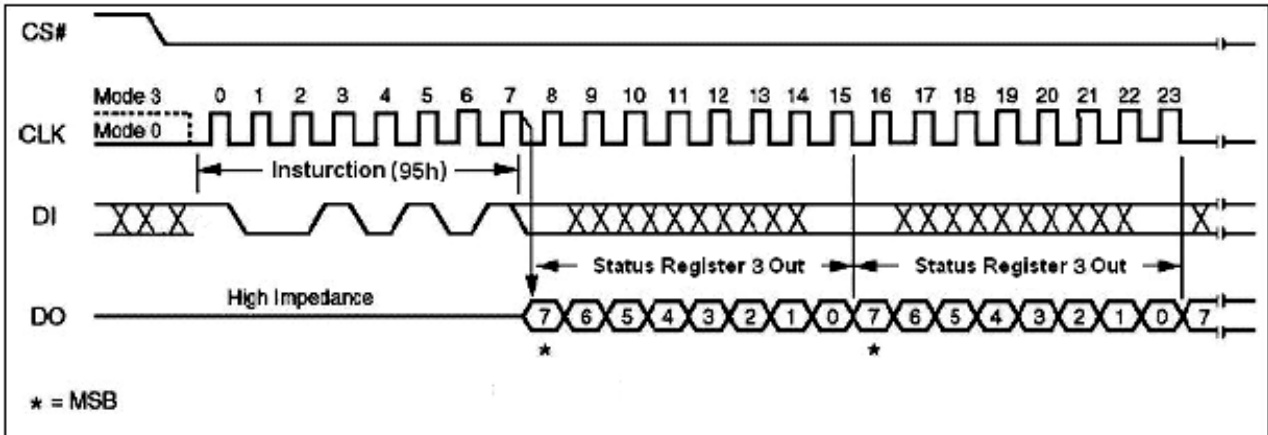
CS#

Mode 3
Mode 0
CLK
0 1 2 3 4 5 6 7 8 9 10 11 12 13 14 15 16 17 18 19 20 21 22 23

Insturction (95h)

DI

Status Register 3 Out
Status Register 3 Out

High Impedance
DO
7 6 5 4 3 2 1 0 7 6 5 4 3 2 1 0 7
*
*

* = MSB